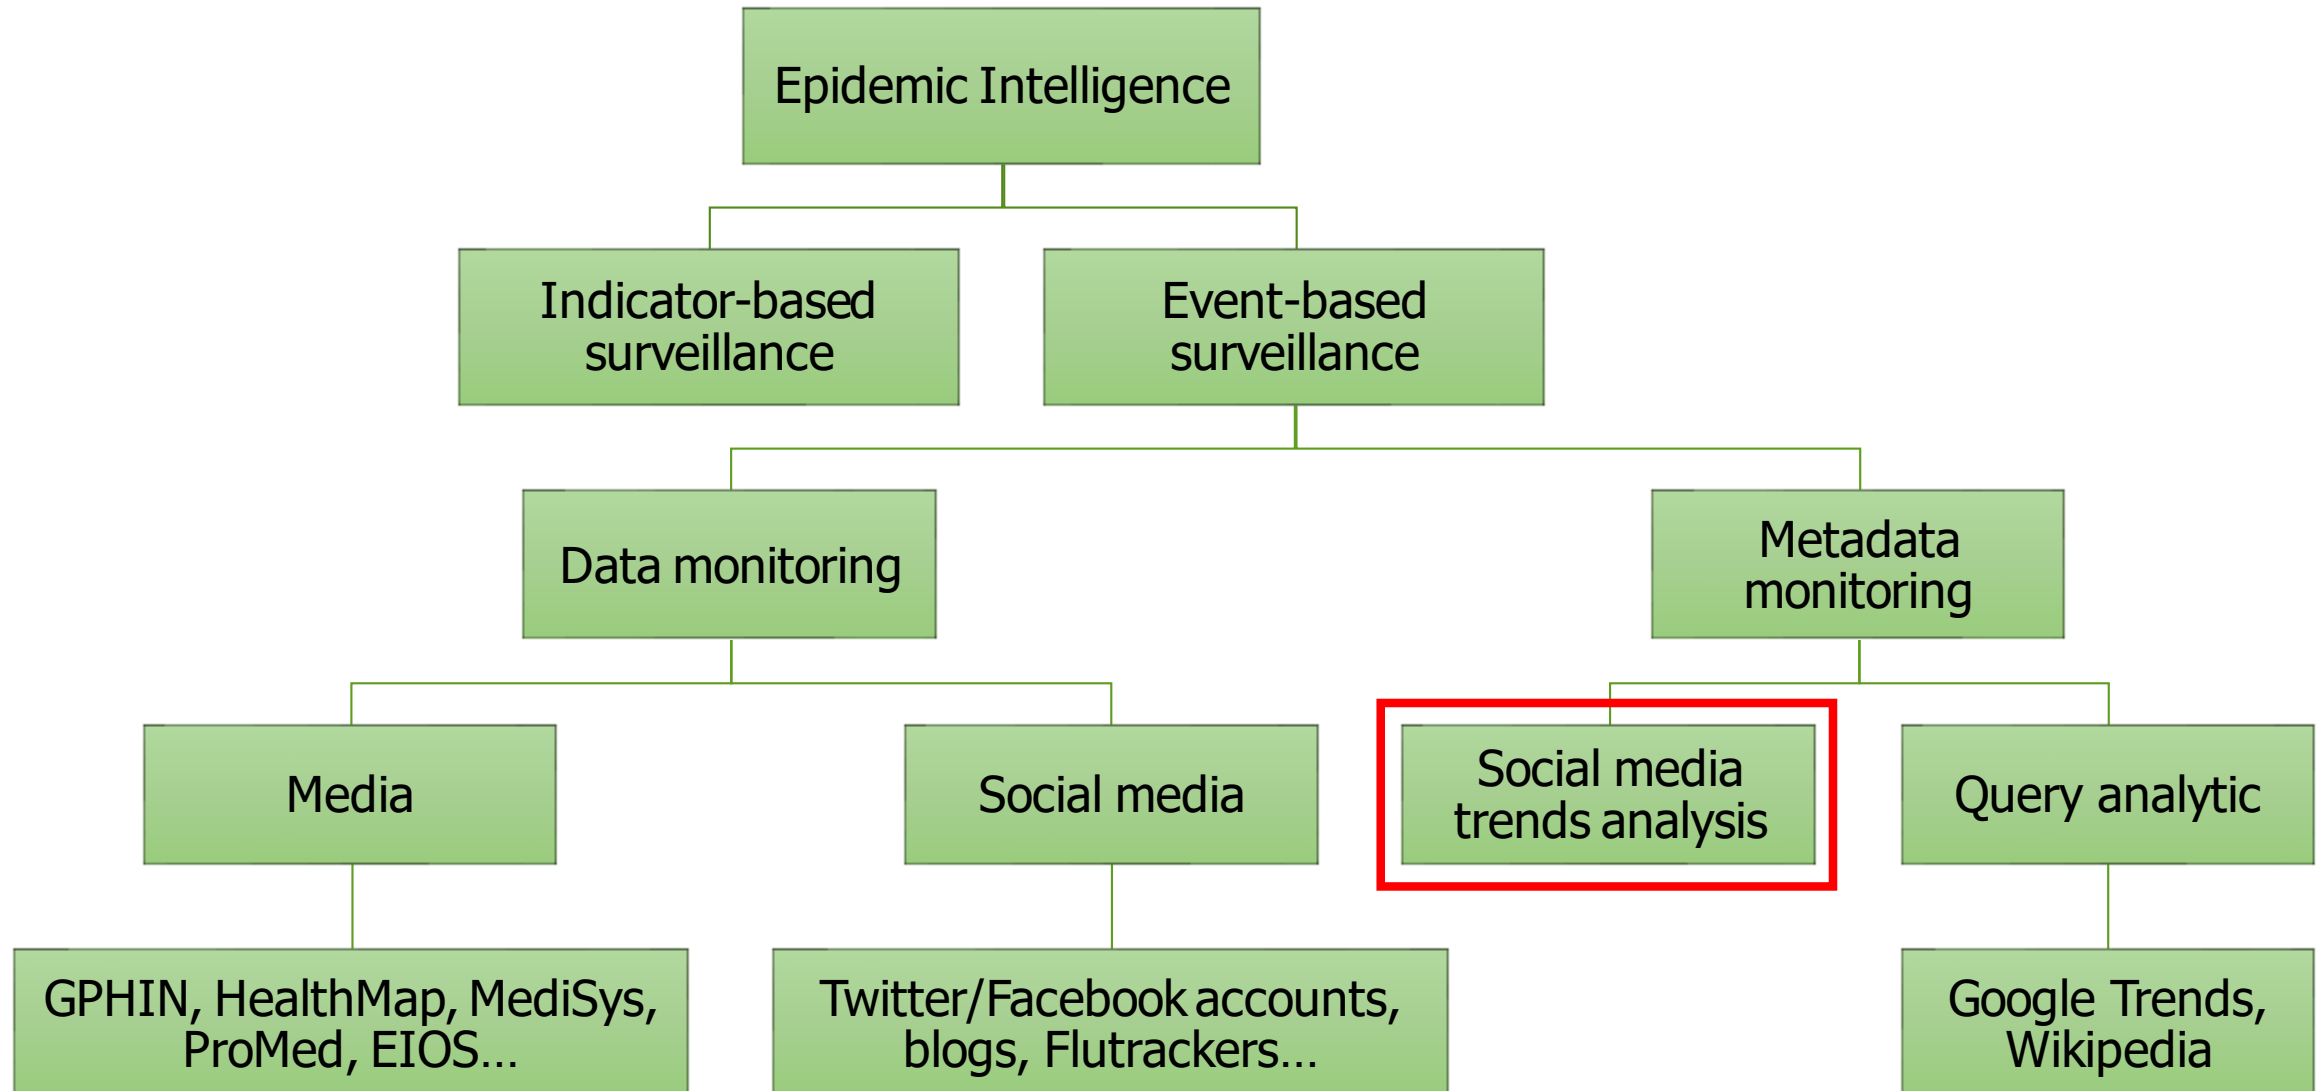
Epidemic Intelligence

Indicator-based surveillance

Event-based surveillance

Data monitoring

Metadata monitoring

Media

Social media

Social media trends analysis

Query analytic

GPHIN, HealthMap, MediSys, ProMed, EIOS…

Twitter/Facebook accounts, blogs, Flutrackers…

Google Trends, Wikipedia